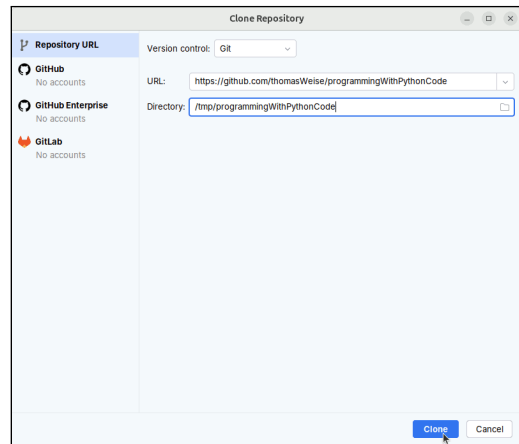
Clone Repository

Repository URL

GitHub
No accounts

GitHub Enterprise
No accounts

GitLab
No accounts

Version control: Git

URL: https://github.com/thomasWeise/programmingWithPythonCode

Directory: /tmp/programmingWithPythonCode

Clone Cancel